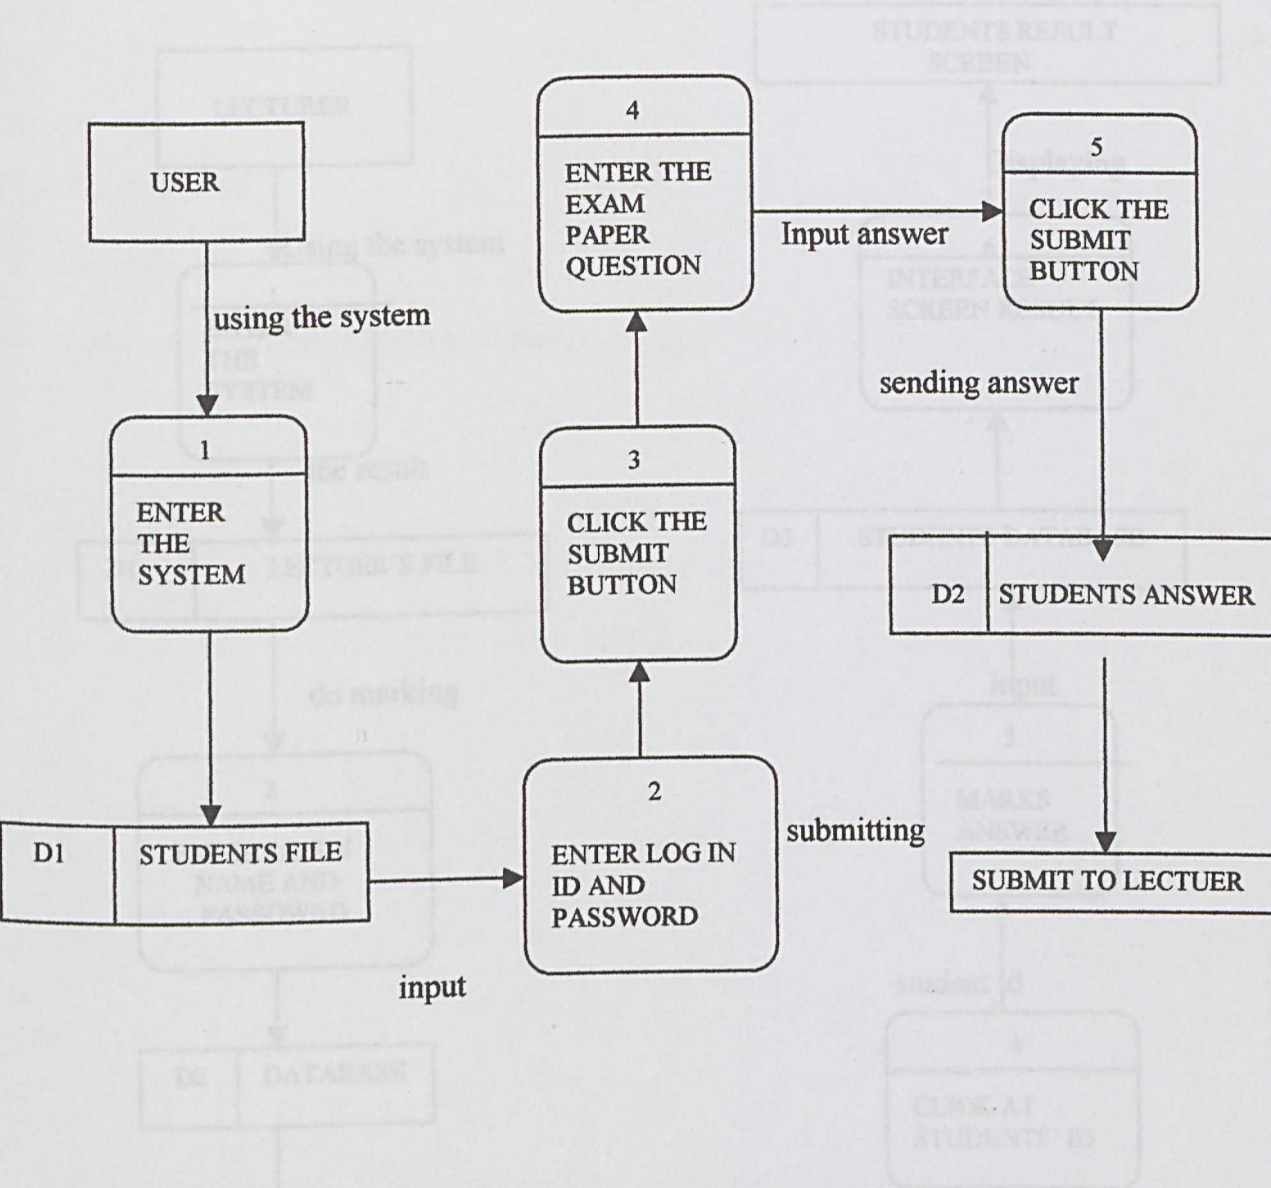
USER

using the system

1

ENTER THE SYSTEM

D1 | STUDENTS FILE

input

2

ENTER LOG IN ID AND PASSWORD

3

CLICK THE SUBMIT BUTTON

4

ENTER THE EXAM PAPER QUESTION

Input answer

5

CLICK THE SUBMIT BUTTON

sending answer

D2 | STUDENTS ANSWER

submitting

SUBMIT TO LECTUER